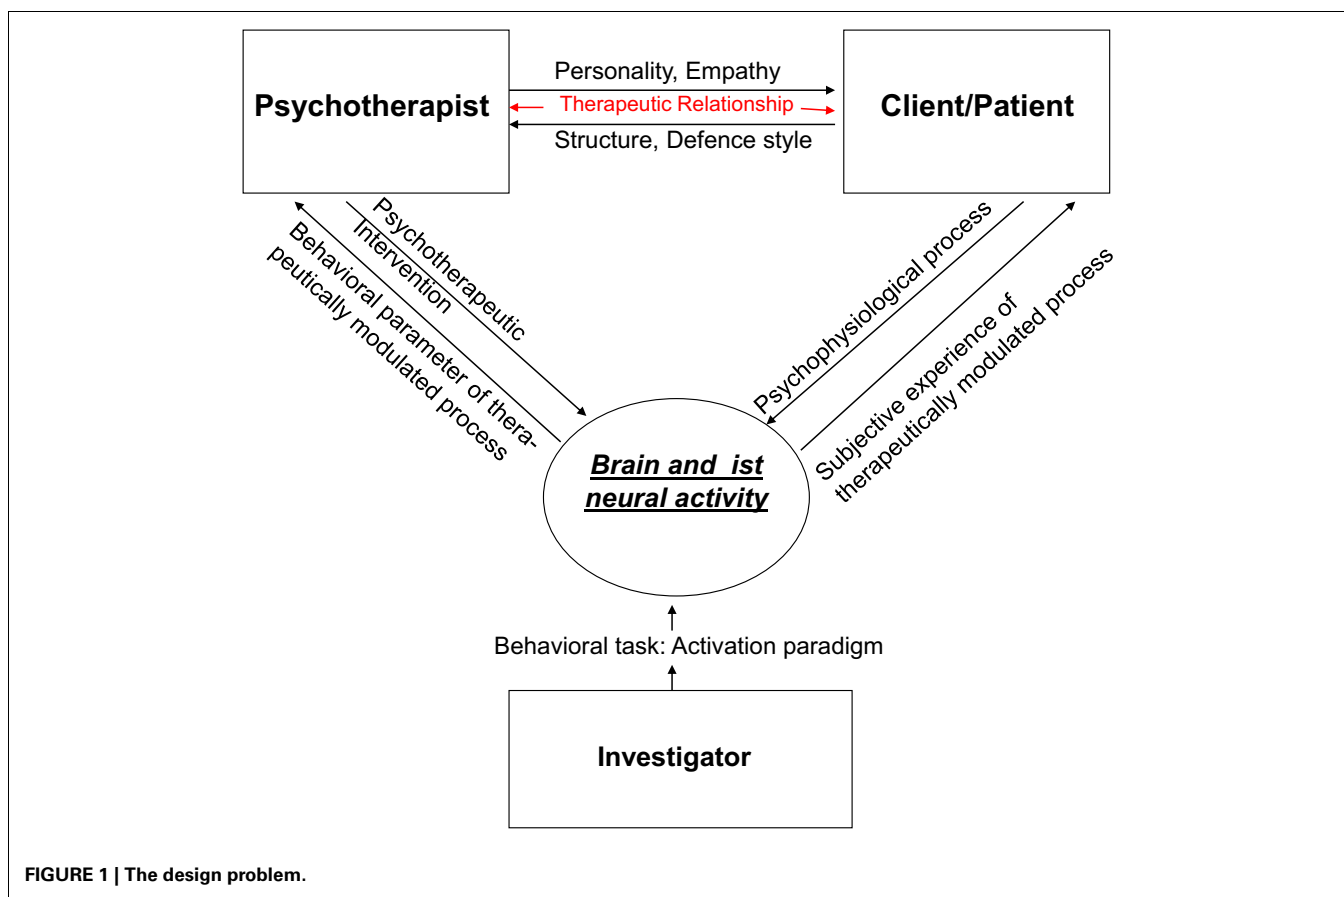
Psychotherapist

Personality, Empathy

Therapeutic Relationship

Structure, Defence style

Client/Patient

Psychotherapeutic Intervention

Behavioral parameter of therapeutically modulated process

Psychophysiological process

Subjective experience of therapeutically modulated process

Brain and ist neural activity

Behavioral task: Activation paradigm

Investigator

FIGURE 1 | The design problem.